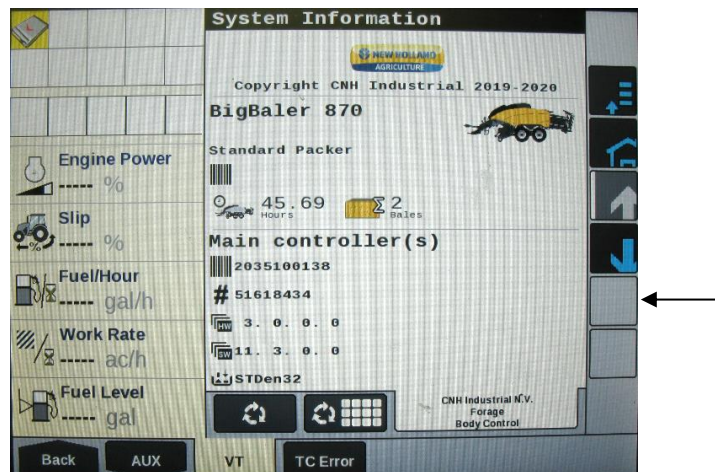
System Information

NEW HOLLAND AGRICULTURE

Copyright CNH Industrial 2019-2020

BigBaler 870

Standard Packer

45.69 Hours

2 Bales

Main controller(s)

2035100138

# 51618434

HW 3. 0. 0. 0

SW 11. 3. 0. 0

STDen32

CNH Industrial N.V. Forage Body Control

Engine Power
----- %

Slip
----- %

Fuel/Hour
----- gal/h

Work Rate
----- ac/h

Fuel Level
----- gal

Back

AUX

VT

TC Error